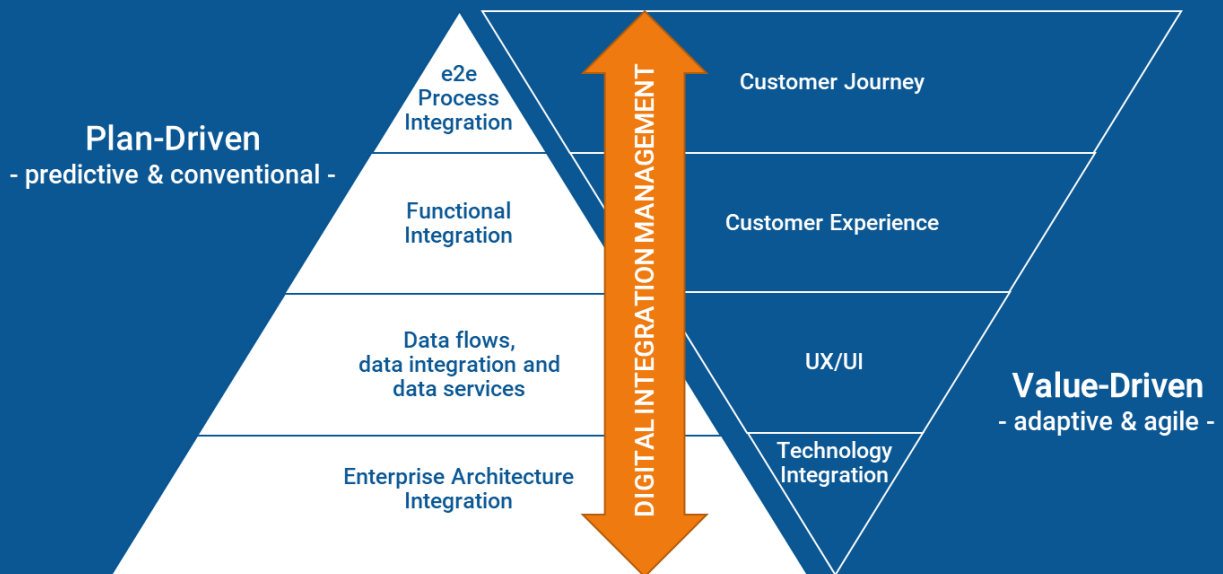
Plan-Driven
- predictive & conventional -

e2e Process Integration

Functional Integration

Data flows, data integration and data services

Enterprise Architecture Integration

DIGITAL INTEGRATION MANAGEMENT

Customer Journey

Customer Experience

UX/UI

Technology Integration

Value-Driven
- adaptive & agile -